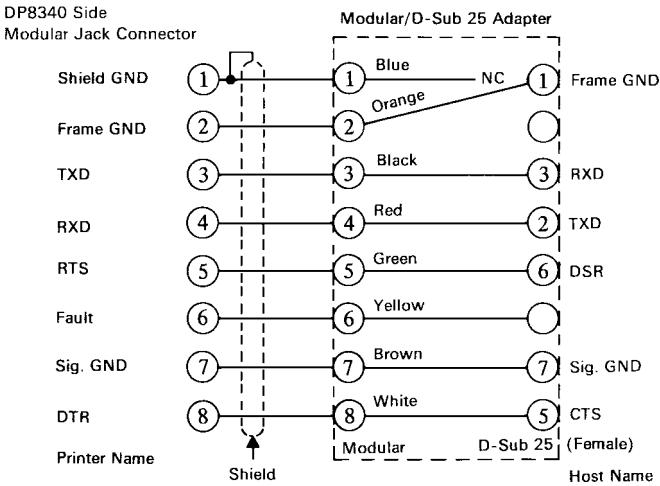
DP8340 Side
Modular Jack Connector

Modular/D-Sub 25 Adapter

Shield GND 1 — 1 Blue NC 1 Frame GND

Frame GND 2 — 2 Orange

TXD 3 — 3 Black 3 RXD

RXD 4 — 4 Red 2 TXD

RTS 5 — 5 Green 6 DSR

Fault 6 — 6 Yellow

Sig. GND 7 — 7 Brown 7 Sig. GND

DTR 8 — 8 White 5 CTS

Modular D-Sub 25 (Female)

Printer Name

Shield

Host Name